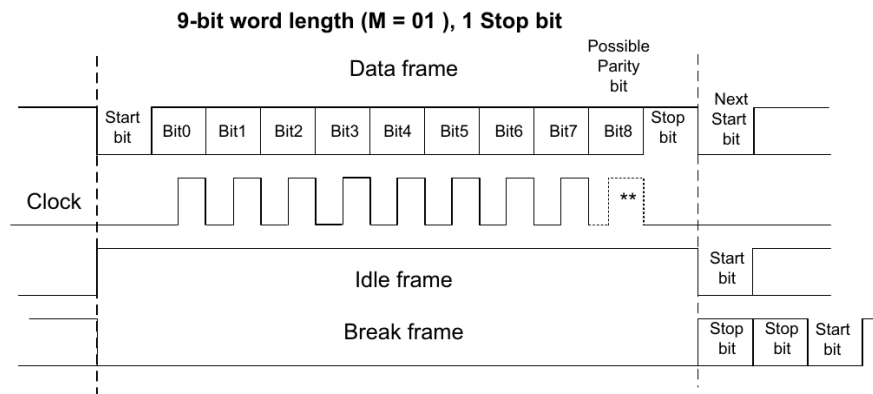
9-bit word length (M = 01 ), 1 Stop bit

Data frame

Possible Parity bit

Start bit

Bit0

Bit1

Bit2

Bit3

Bit4

Bit5

Bit6

Bit7

Bit8

Stop bit

Next Start bit

Clock

**

Idle frame

Start bit

Break frame

Stop bit

Stop bit

Start bit